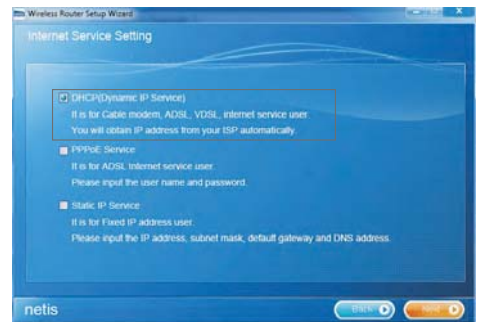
Wireless Router Setup Wizard

Internet Service Setting

DHCP(Dynamic IP Service)
It is for Cable modem, ADSL, VDSL, internet service user.
You will obtain IP address from your ISP automatically.

PPPoE Service
It is for ADSL Internet service user.
Please input the user name and password.

Static IP Service
It is for Fixed IP address user.
Please input the IP address, subnet mask, default gateway and DNS address.

netis

Back

Next